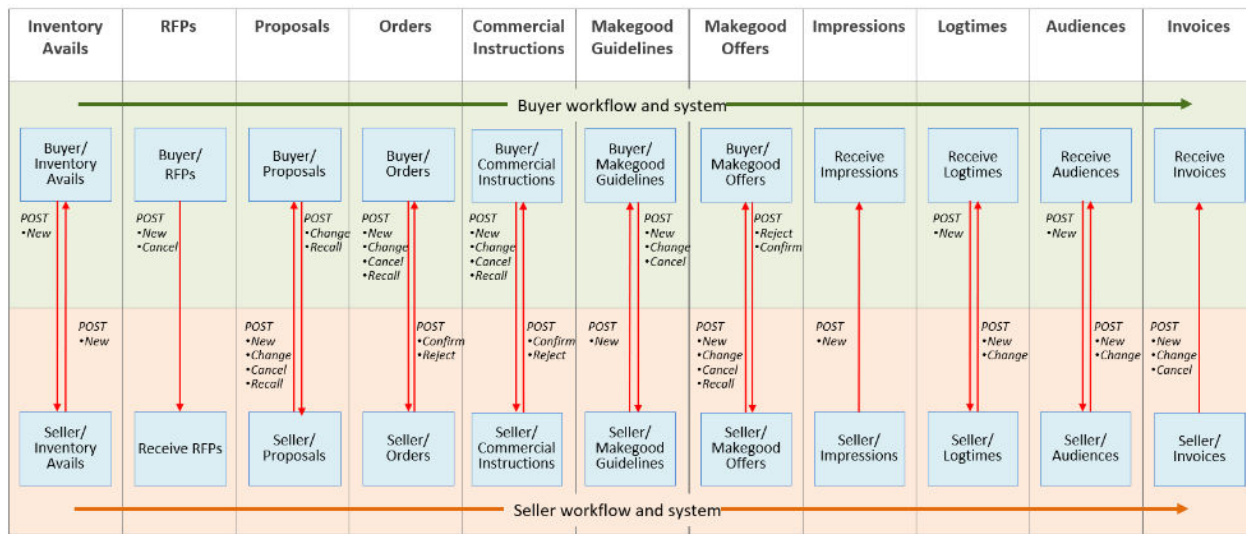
| Inventory Avails | RFPs | Proposals | Orders | Commercial Instructions | Makegood Guidelines | Makegood Offers | Impressions | Logtimes | Audiences | Invoices |
|---|---|---|---|---|---|---|---|---|---|---|

Buyer workflow and system

Buyer/ Inventory Avails

Buyer/ RFPs

Buyer/ Proposals

Buyer/ Orders

Buyer/ Commercial Instructions

Buyer/ Makegood Guidelines

Buyer/ Makegood Offers

Receive Impressions

Receive Logtimes

Receive Audiences

Receive Invoices

POST •New

POST •New •Cancel

POST •Change •Recall

POST •New •Change •Cancel •Recall

POST •New •Change •Cancel •Recall

POST •New •Change •Cancel

POST •Reject •Confirm

POST •New

POST •New

POST •New

POST •New •Change •Cancel •Recall

POST •Confirm •Reject

POST •Confirm •Reject

POST •New

POST •New •Change •Cancel •Recall

POST •New

POST •New •Change

POST •New •Change

POST •New •Change •Cancel

Seller/ Inventory Avails

Receive RFPs

Seller/ Proposals

Seller/ Orders

Seller/ Commercial Instructions

Seller/ Makegood Guidelines

Seller/ Makegood Offers

Seller/ Impressions

Seller/ Logtimes

Seller/ Audiences

Seller/ Invoices

Seller workflow and system